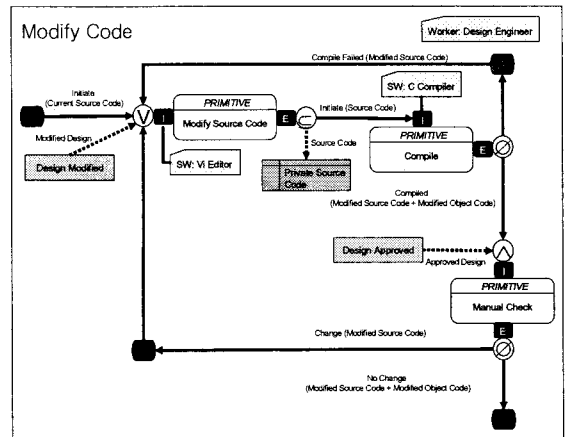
Modify Code

Worker: Design Engineer

Compile Failed (Modified Source Code)

Initiate (Current Source Code)

Modified Design

Design Modified

V

I

PRIMITIVE

Modify Source Code

E

SW: Vi Editor

Initiate (Source Code)

SW: C Compiler

Source Code

Private Source Code

I

PRIMITIVE

Compile

E

Compiled (Modified Source Code + Modified Object Code)

Design Approved

Approved Design

I

PRIMITIVE

Manual Check

E

Change (Modified Source Code)

No Change (Modified Source Code + Modified Object Code)